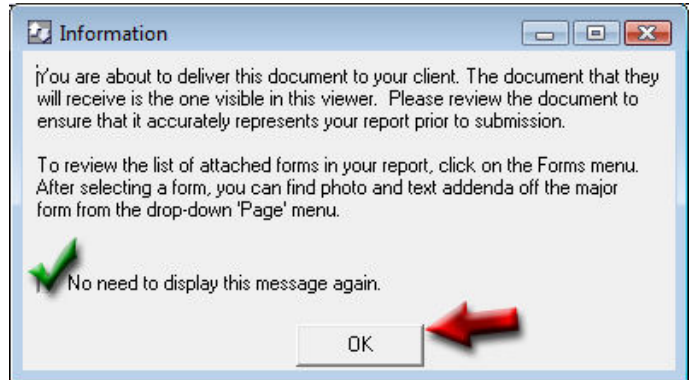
Information

You are about to deliver this document to your client. The document that they will receive is the one visible in this viewer. Please review the document to ensure that it accurately represents your report prior to submission.

To review the list of attached forms in your report, click on the Forms menu. After selecting a form, you can find photo and text addenda off the major form from the drop-down 'Page' menu.

No need to display this message again.

OK